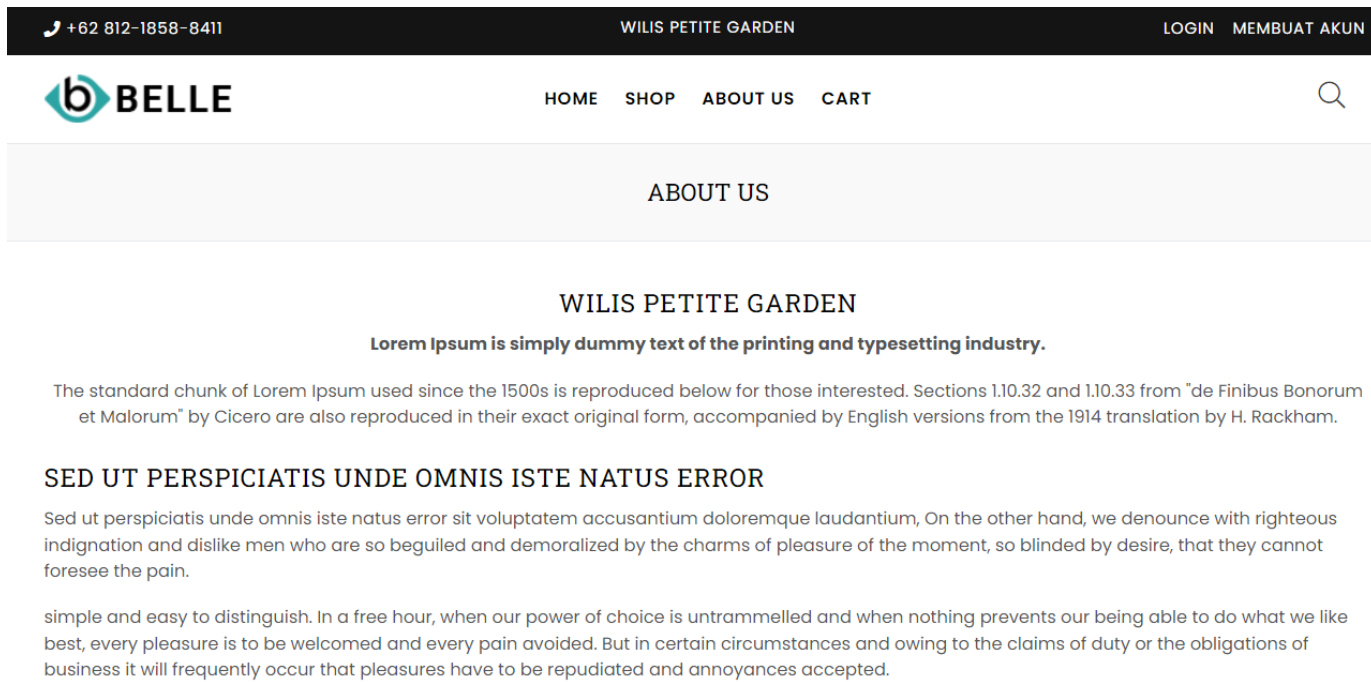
+62 812-1858-8411 WILIS PETITE GARDEN LOGIN MEMBUAT AKUN

b BELLE

HOME SHOP ABOUT US CART

ABOUT US

WILIS PETITE GARDEN

**Lorem Ipsum is simply dummy text of the printing and typesetting industry.**

The standard chunk of Lorem Ipsum used since the 1500s is reproduced below for those interested. Sections 1.10.32 and 1.10.33 from "de Finibus Bonorum et Malorum" by Cicero are also reproduced in their exact original form, accompanied by English versions from the 1914 translation by H. Rackham.

SED UT PERSPICIATIS UNDE OMNIS ISTE NATUS ERROR

Sed ut perspiciatis unde omnis iste natus error sit voluptatem accusantium doloremque laudantium, On the other hand, we denounce with righteous indignation and dislike men who are so beguiled and demoralized by the charms of pleasure of the moment, so blinded by desire, that they cannot foresee the pain.

simple and easy to distinguish. In a free hour, when our power of choice is untrammelled and when nothing prevents our being able to do what we like best, every pleasure is to be welcomed and every pain avoided. But in certain circumstances and owing to the claims of duty or the obligations of business it will frequently occur that pleasures have to be repudiated and annoyances accepted.